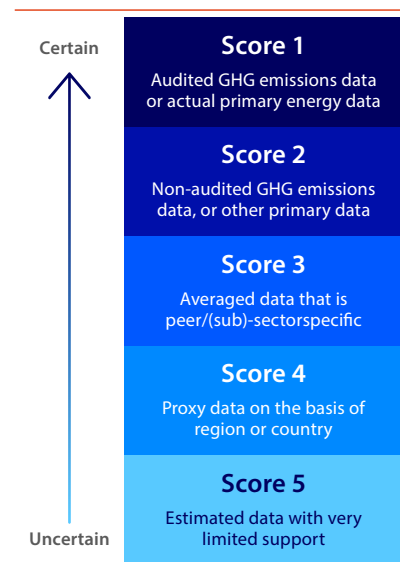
Certain

Score 1
Audited GHG emissions data or actual primary energy data

Score 2
Non-audited GHG emissions data, or other primary data

Score 3
Averaged data that is peer/(sub)-sectorspecific

Score 4
Proxy data on the basis of region or country

Score 5
Estimated data with very limited support

Uncertain